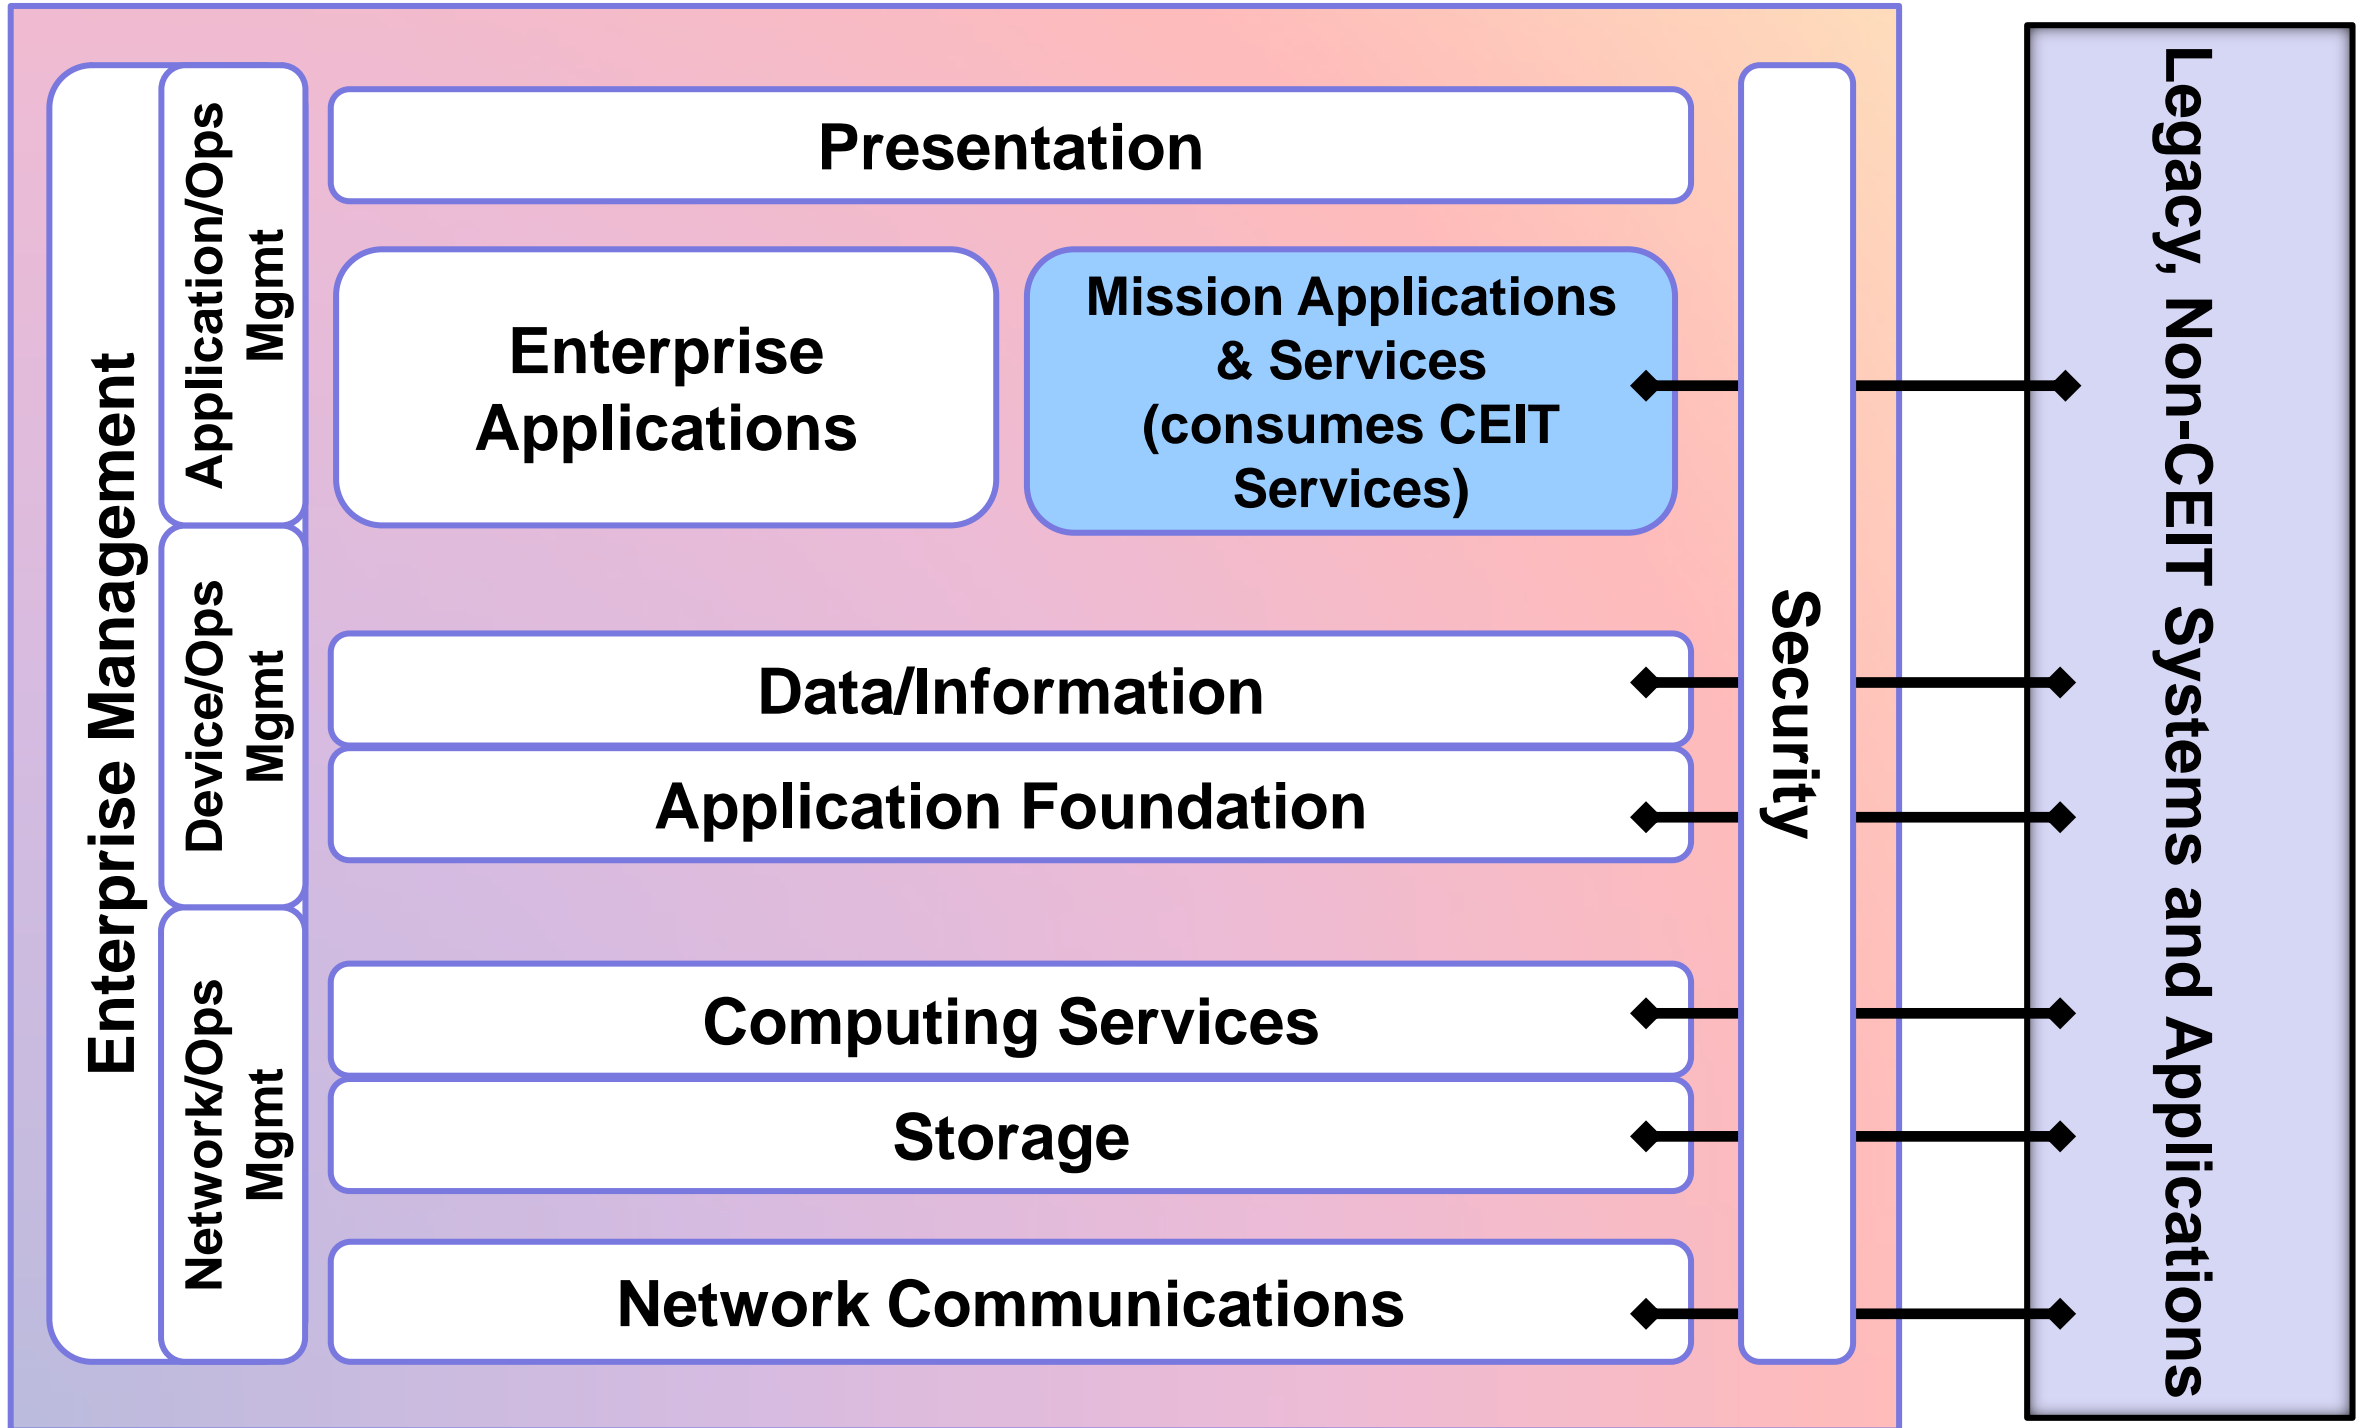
Enterprise Management

Application/Ops Mgmt

Device/Ops Mgmt

Network/Ops Mgmt

Presentation

Enterprise Applications

Mission Applications & Services (consumes CEIT Services)

Data/Information

Application Foundation

Computing Services

Storage

Network Communications

Security

Legacy, Non-CEIT Systems and Applications